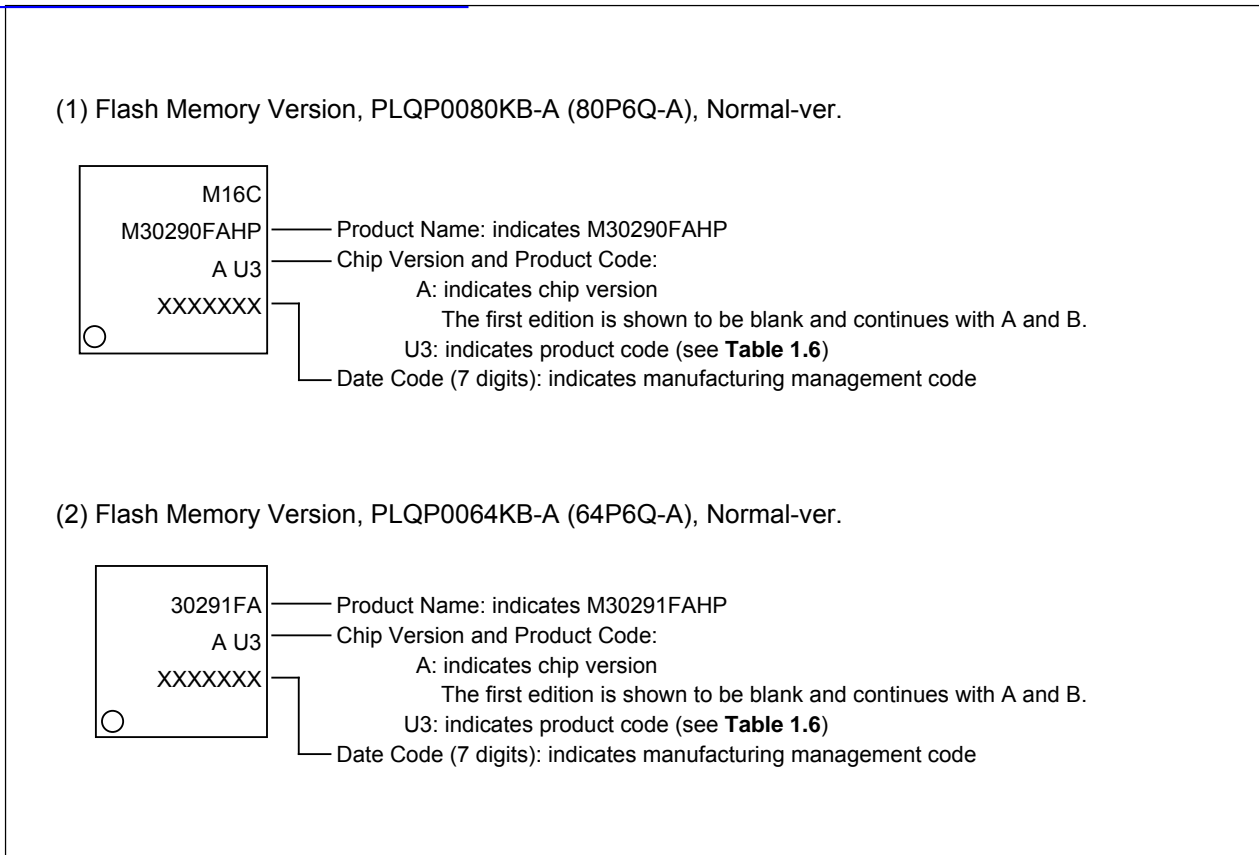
(1) Flash Memory Version, PLQP0080KB-A (80P6Q-A), Normal-ver.

M16C
M30290FAHP
A U3
XXXXXXX

Product Name: indicates M30290FAHP
Chip Version and Product Code:
A: indicates chip version
The first edition is shown to be blank and continues with A and B.
U3: indicates product code (see **Table 1.6**)
Date Code (7 digits): indicates manufacturing management code

(2) Flash Memory Version, PLQP0064KB-A (64P6Q-A), Normal-ver.

30291FA
A U3
XXXXXXX

Product Name: indicates M30291FAHP
Chip Version and Product Code:
A: indicates chip version
The first edition is shown to be blank and continues with A and B.
U3: indicates product code (see **Table 1.6**)
Date Code (7 digits): indicates manufacturing management code